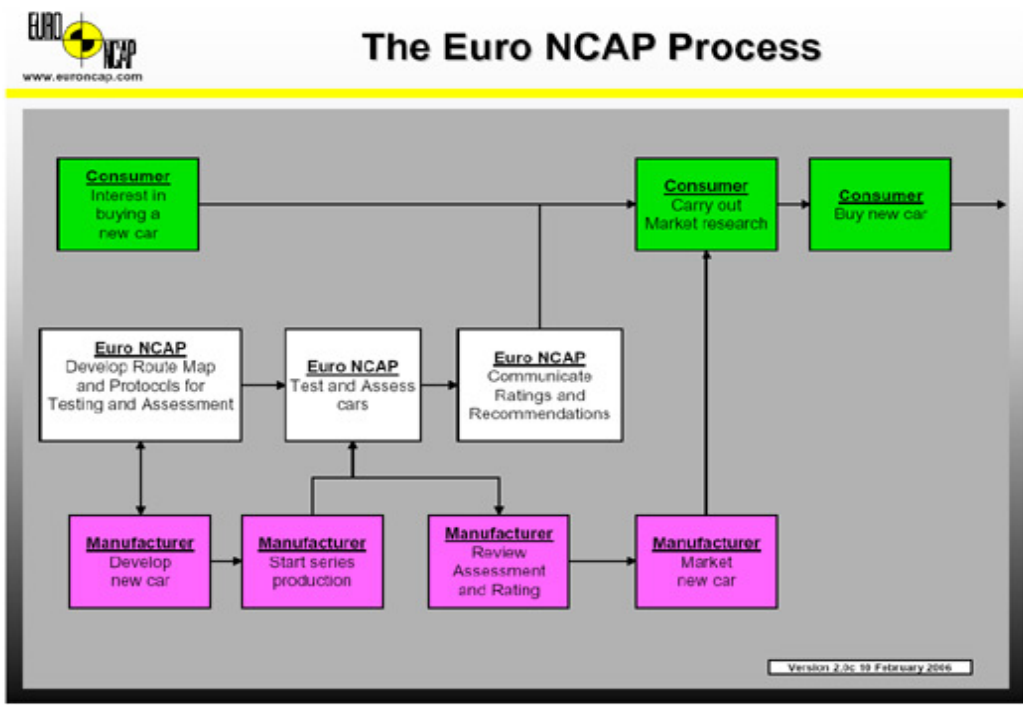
EURO NCAP
www.euroncap.com

The Euro NCAP Process

Consumer
Interest in buying a new car

Consumer
Carry out Market research

Consumer
Buy new car

Euro NCAP
Develop Route Map and Protocols for Testing and Assessment

Euro NCAP
Test and Assess cars

Euro NCAP
Communicate Ratings and Recommendations

Manufacturer
Develop new car

Manufacturer
Start series production

Manufacturer
Review Assessment and Rating

Manufacturer
Market new car

Version 2.0c 10 February 2006